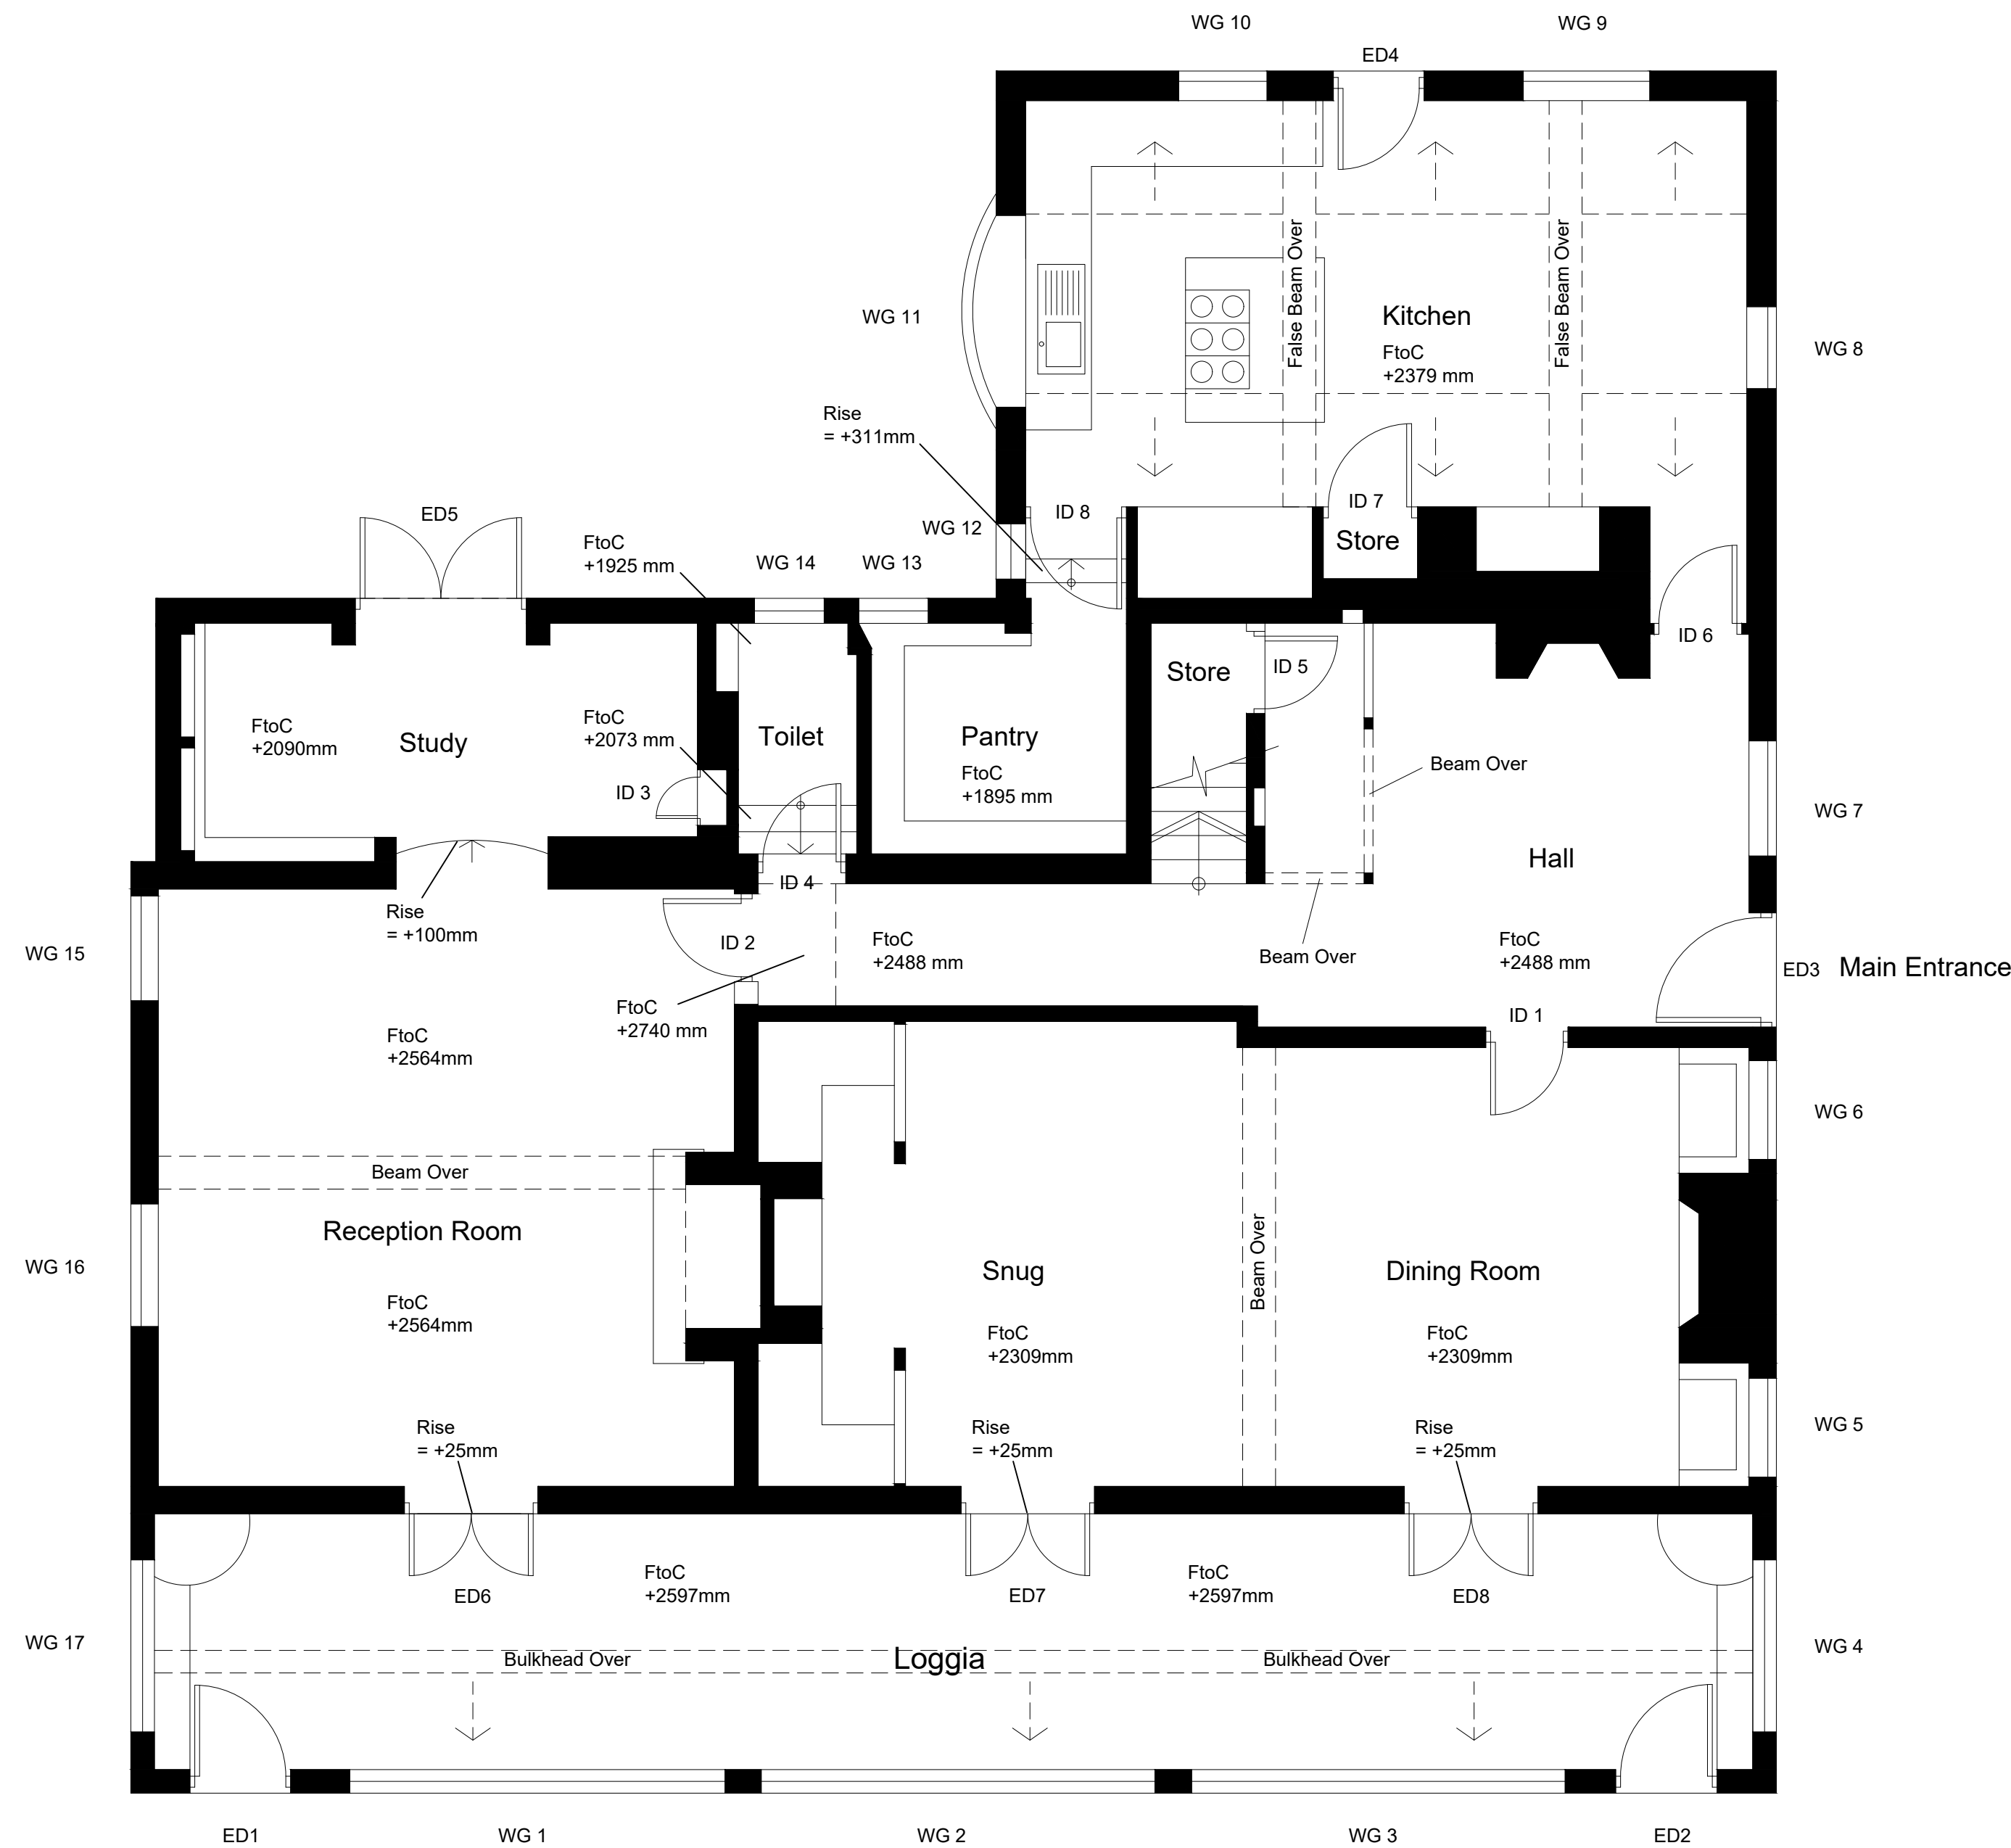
WG 10
WG 9
ED4
WG 11
False Beam Over
Kitchen
FtoC
+2379 mm
False Beam Over
WG 8
Rise
= +311mm
ED5
FtoC
+1925 mm
WG 14
WG 13
WG 12
ID 8
ID 7
Store
Store
ID 5
ID 6
FtoC
+2090mm
Study
FtoC
+2073 mm
Toilet
Pantry
FtoC
+1895 mm
Beam Over
WG 7
ID 3
Hall
ID 4
Rise
= +100mm
ID 2
FtoC
+2488 mm
Beam Over
FtoC
+2488 mm
WG 15
ED3
Main Entrance
FtoC
+2740 mm
FtoC
+2564mm
ID 1
WG 6
Beam Over
Reception Room
Snug
Beam Over
Dining Room
WG 16
FtoC
+2564mm
FtoC
+2309mm
FtoC
+2309mm
Rise
= +25mm
Rise
= +25mm
Rise
= +25mm
WG 5
ED6
FtoC
+2597mm
ED7
FtoC
+2597mm
ED8
WG 17
Bulkhead Over
Loggia
Bulkhead Over
WG 4
ED1
WG 1
WG 2
WG 3
ED2